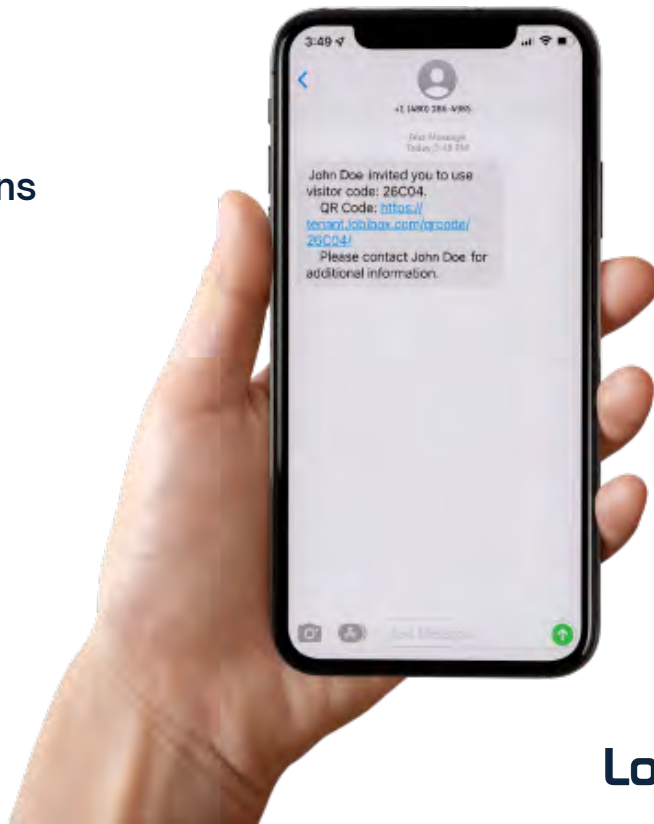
ns

3:49

+1 (480) 386-4985

Text Message
Today 3:48 PM

John Doe invited you to use visitor code: 26C04.
QR Code: https://tenant.loblogs.com/qrcode/26C04/
Please contact John Doe for additional information.

Text Message

Lo